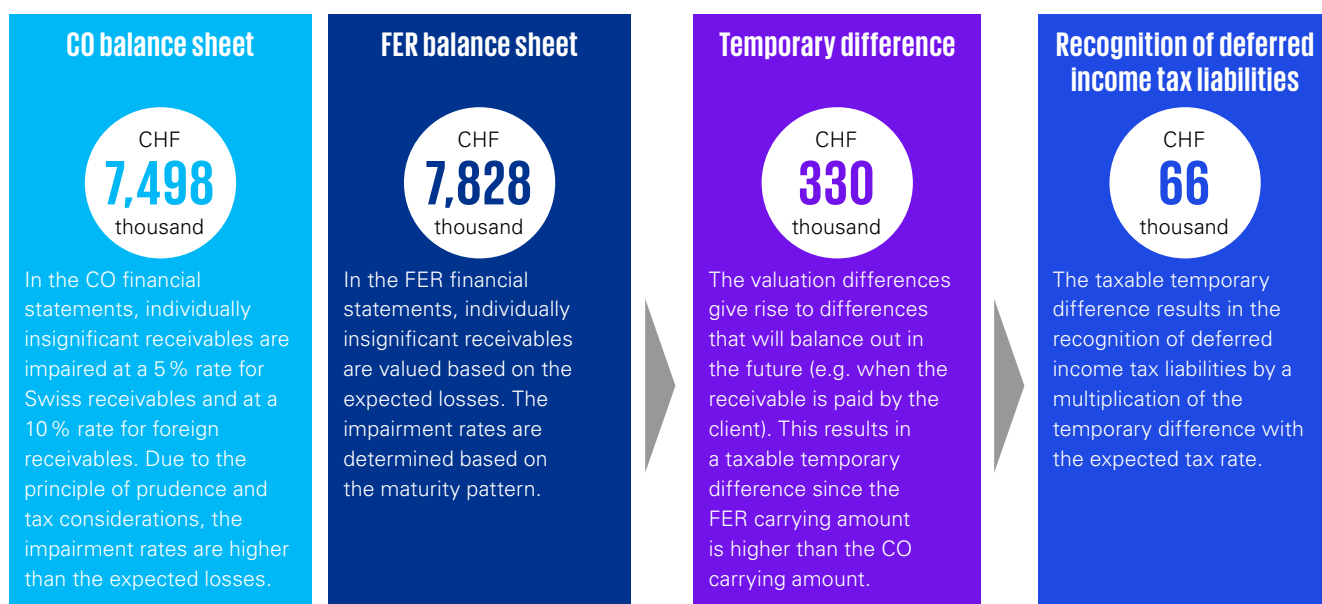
CO balance sheet

CHF
7,498
thousand

In the CO financial statements, individually insignificant receivables are impaired at a 5 % rate for Swiss receivables and at a 10 % rate for foreign receivables. Due to the principle of prudence and tax considerations, the impairment rates are higher than the expected losses.

FER balance sheet

CHF
7,828
thousand

In the FER financial statements, individually insignificant receivables are valued based on the expected losses. The impairment rates are determined based on the maturity pattern.

Temporary difference

CHF
330
thousand

The valuation differences give rise to differences that will balance out in the future (e.g. when the receivable is paid by the client). This results in a taxable temporary difference since the FER carrying amount is higher than the CO carrying amount.

Recognition of deferred income tax liabilities

CHF
66
thousand

The taxable temporary difference results in the recognition of deferred income tax liabilities by a multiplication of the temporary difference with the expected tax rate.